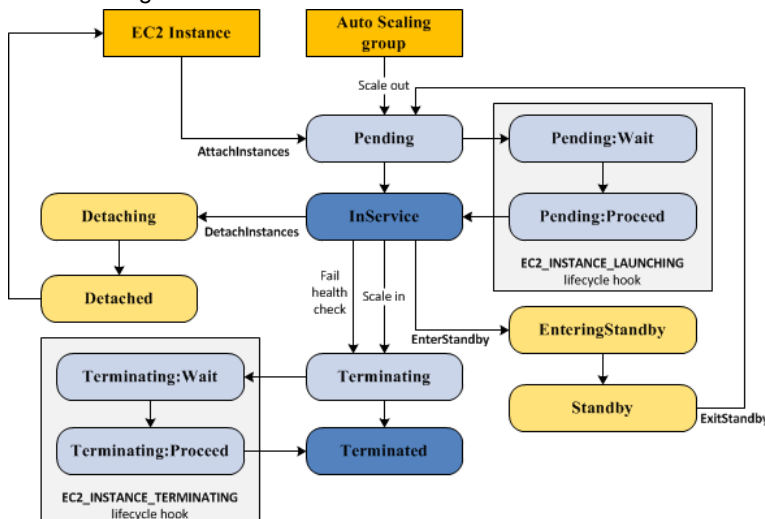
EC2 Instance

Auto Scaling group

Scale out

AttachInstances

Pending

Pending:Wait

Pending:Proceed

EC2_INSTANCE_LAUNCHING lifecycle hook

Detaching

DetachInstances

InService

Detached

Fail health check

Scale in

EnterStandby

EnteringStandby

Standby

ExitStandby

Terminating:Wait

Terminating

Terminating:Proceed

Terminated

EC2_INSTANCE_TERMINATING lifecycle hook